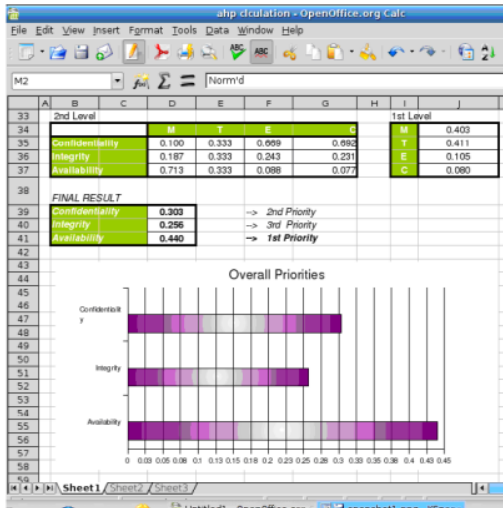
ahp clculation - OpenOffice.org Calc

File Edit View Insert Format Tools Data Window Help

M2 Norm'd

| | A | B | C | D | E | F | G | H | I | J |
|---|---|---|---|---|---|---|---|---|---|---|
| 33 | | 2nd Level | | | | | | | 1st Level | |
| 34 | | | | M | T | E | C | | M | 0.403 |
| 35 | | Confidentiality | | 0.100 | 0.333 | 0.669 | 0.692 | | T | 0.411 |
| 36 | | Integrity | | 0.187 | 0.333 | 0.243 | 0.231 | | E | 0.105 |
| 37 | | Availability | | 0.713 | 0.333 | 0.088 | 0.077 | | C | 0.080 |
| 38 | | FINAL RESULT | | | | | | | | |
| 39 | | Confidentiality | | 0.303 | | --> 2nd Priority | | | | |
| 40 | | Integrity | | 0.256 | | --> 3rd Priority | | | | |
| 41 | | Availability | | 0.440 | | --> 1st Priority | | | | |

Overall Priorities

Confidentialit y

Integrity

Availability

0 0.03 0.05 0.08 0.1 0.13 0.15 0.18 0.2 0.23 0.25 0.28 0.3 0.33 0.35 0.38 0.4 0.43 0.45

Sheet1 Sheet2 Sheet3